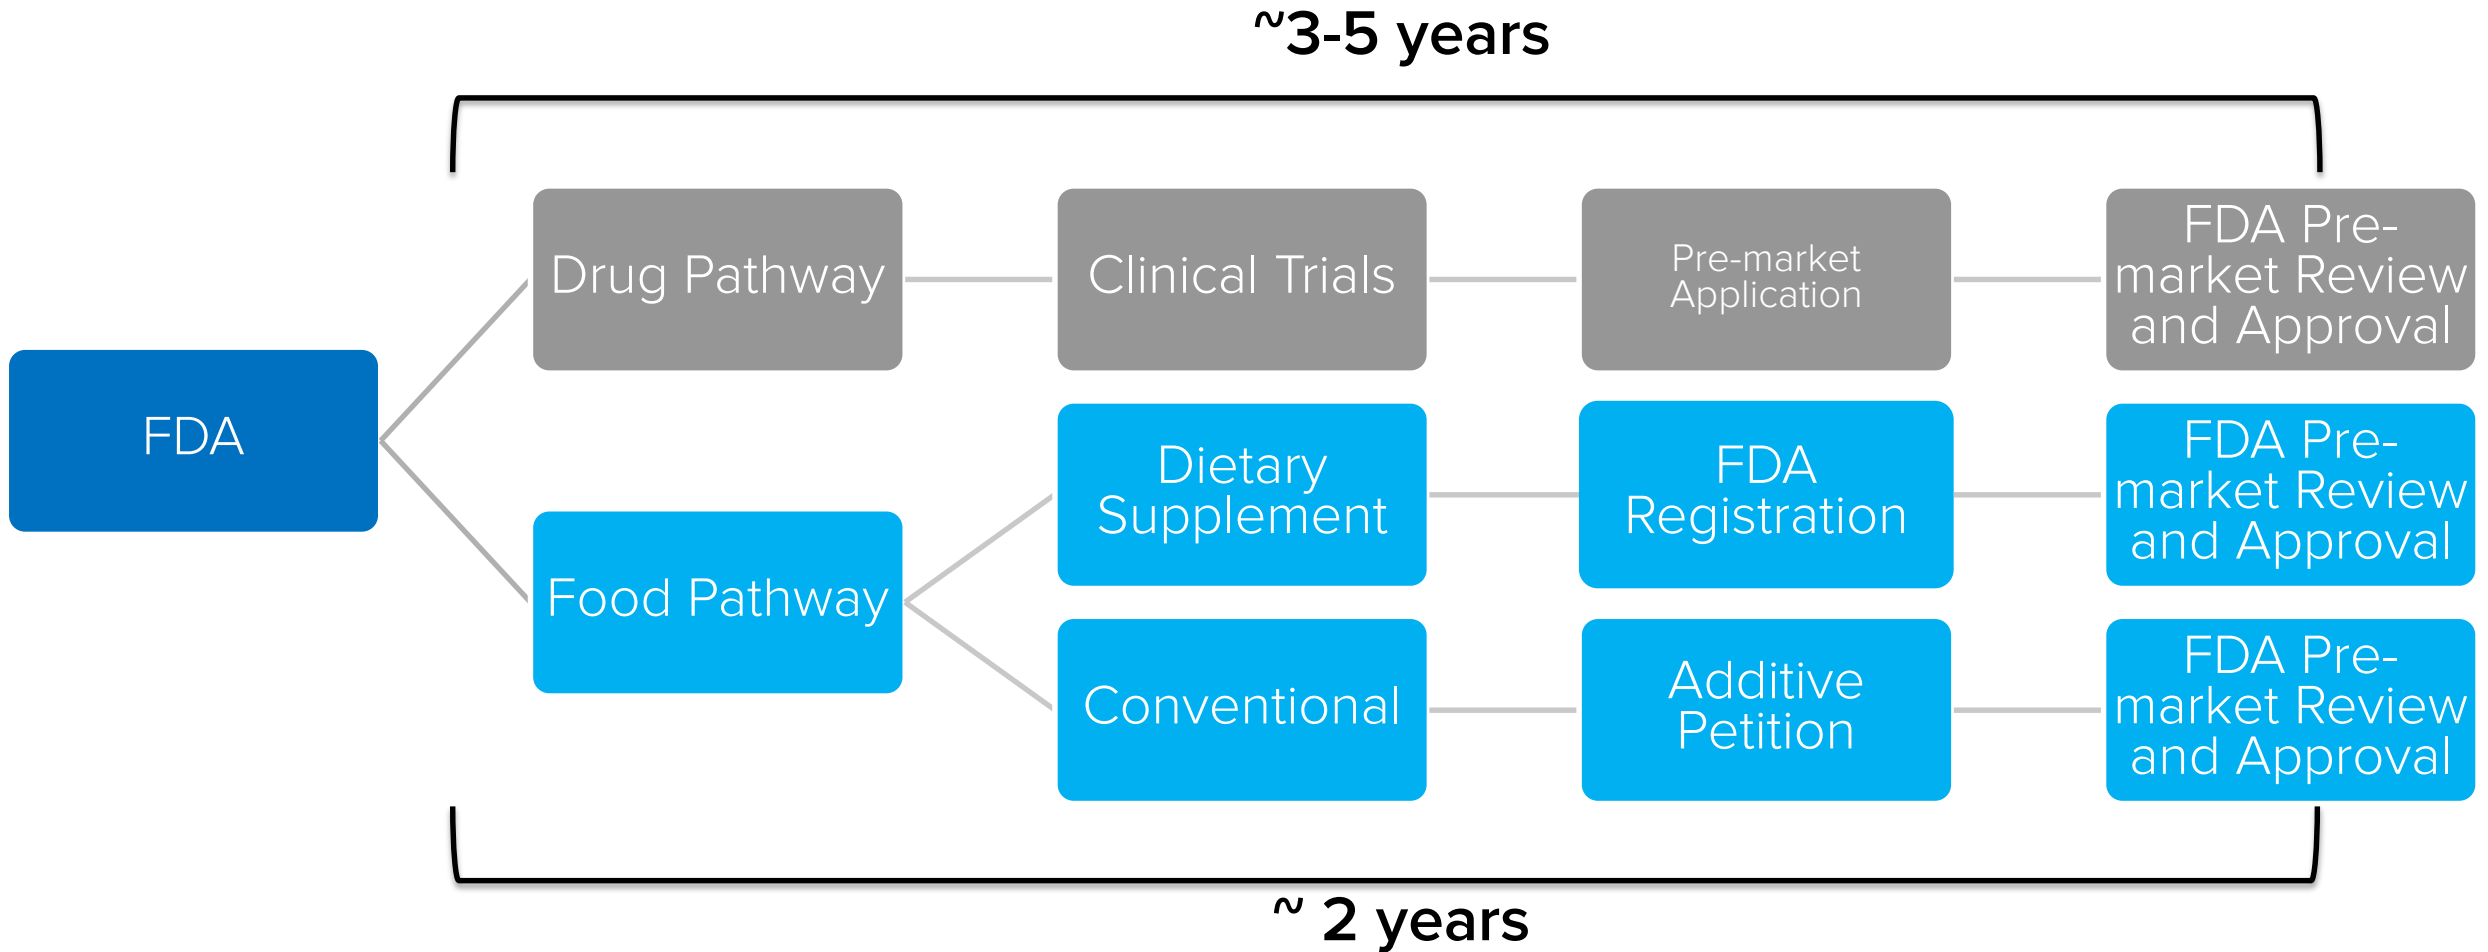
~3-5 years

FDA

Drug Pathway

Clinical Trials

Pre-market Application

FDA Pre-market Review and Approval

Food Pathway

Dietary Supplement

FDA Registration

FDA Pre-market Review and Approval

Conventional

Additive Petition

FDA Pre-market Review and Approval

~ 2 years